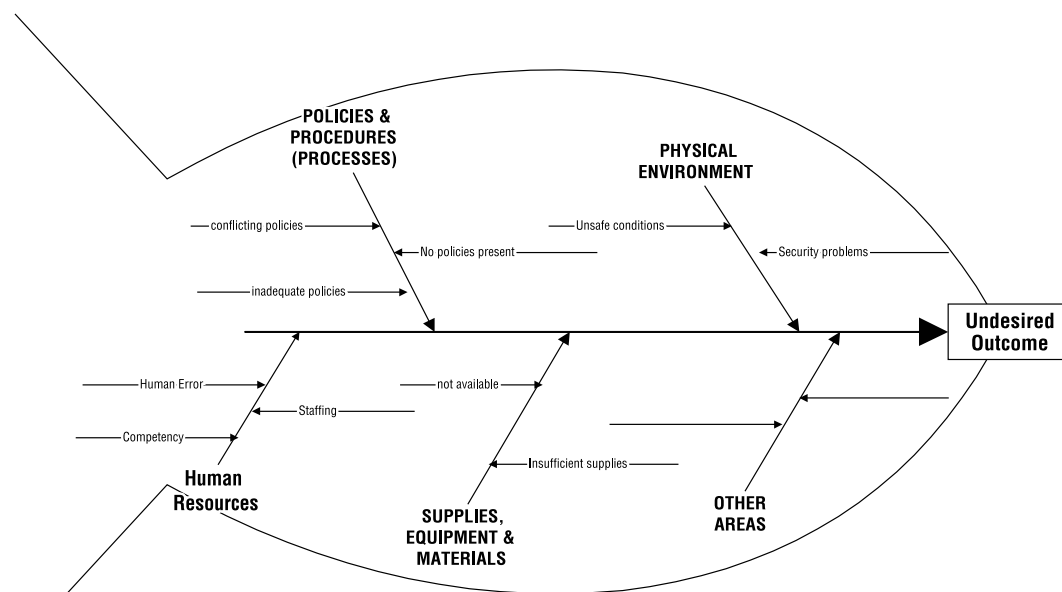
POLICIES & PROCEDURES (PROCESSES)

conflicting policies

No policies present

inadequate policies

PHYSICAL ENVIRONMENT

Unsafe conditions

Security problems

Undesired Outcome

Human Error

Staffing

Competency

Human Resources

not available

Insufficient supplies

SUPPLIES, EQUIPMENT & MATERIALS

OTHER AREAS